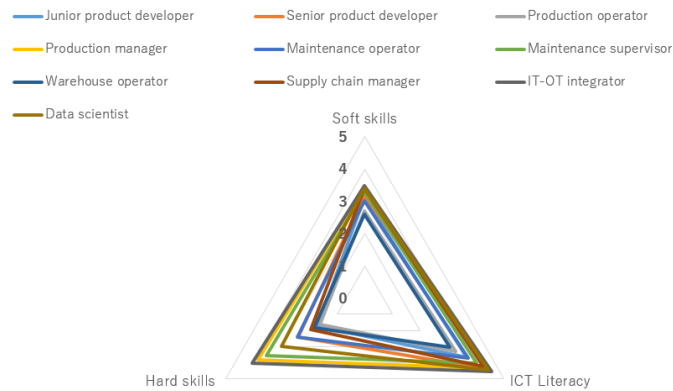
Junior product developer
Senior product developer
Production operator
Production manager
Maintenance operator
Maintenance supervisor
Warehouse operator
Supply chain manager
IT-OT integrator
Data scientist

Soft skills
5
4
3
2
1
0
Hard skills
ICT Literacy